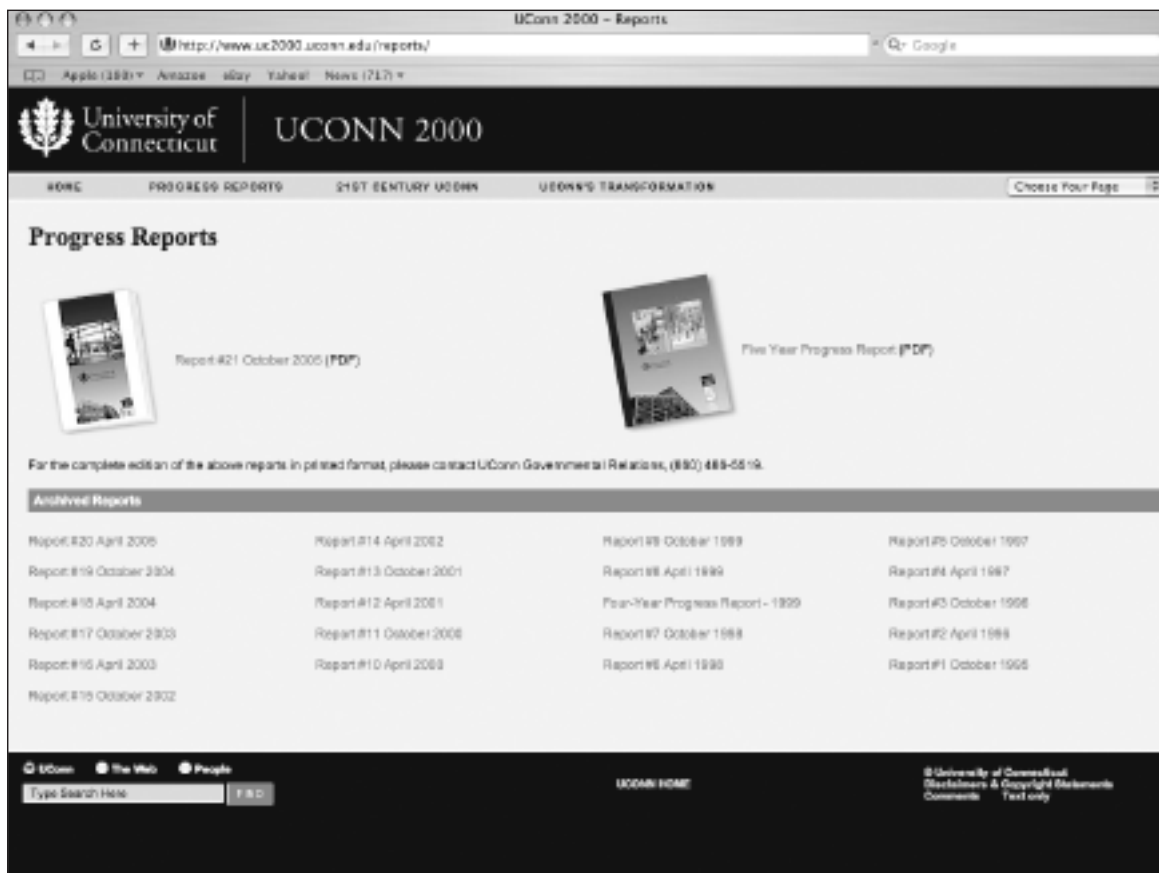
UConn 2000 – Reports

http://www.uc2000.uconn.edu/reports/

Q- Google

Apple (100) ▾ Amazon eBay Yahoo! News (717) ▾

University of Connecticut

UCONN 2000

HOME PROGRESS REPORTS 21ST CENTURY UCONN UCONN'S TRANSFORMATION

Choose Your Page

Progress Reports

Report #21 October 2005 (PDF)

Five Year Progress Report (PDF)

For the complete edition of the above reports in printed format, please contact UConn Governmental Relations, (860) 486-5519.

Archived Reports

| | | | |
|---|---|---|---|
| Report #20 April 2005 | Report #14 April 2002 | Report #9 October 1999 | Report #5 October 1997 |
| Report #19 October 2004 | Report #13 October 2001 | Report #8 April 1999 | Report #4 April 1997 |
| Report #18 April 2004 | Report #12 April 2001 | Four-Year Progress Report - 1999 | Report #3 October 1996 |
| Report #17 October 2003 | Report #11 October 2000 | Report #7 October 1998 | Report #2 April 1996 |
| Report #16 April 2003 | Report #10 April 2000 | Report #6 April 1998 | Report #1 October 1995 |
| Report #15 October 2002 | | | |

UConn The Web People

Type Search Here

FIND

UCONN HOME

© University of Connecticut
Disclaimers & Copyright Statements
Comments Text only